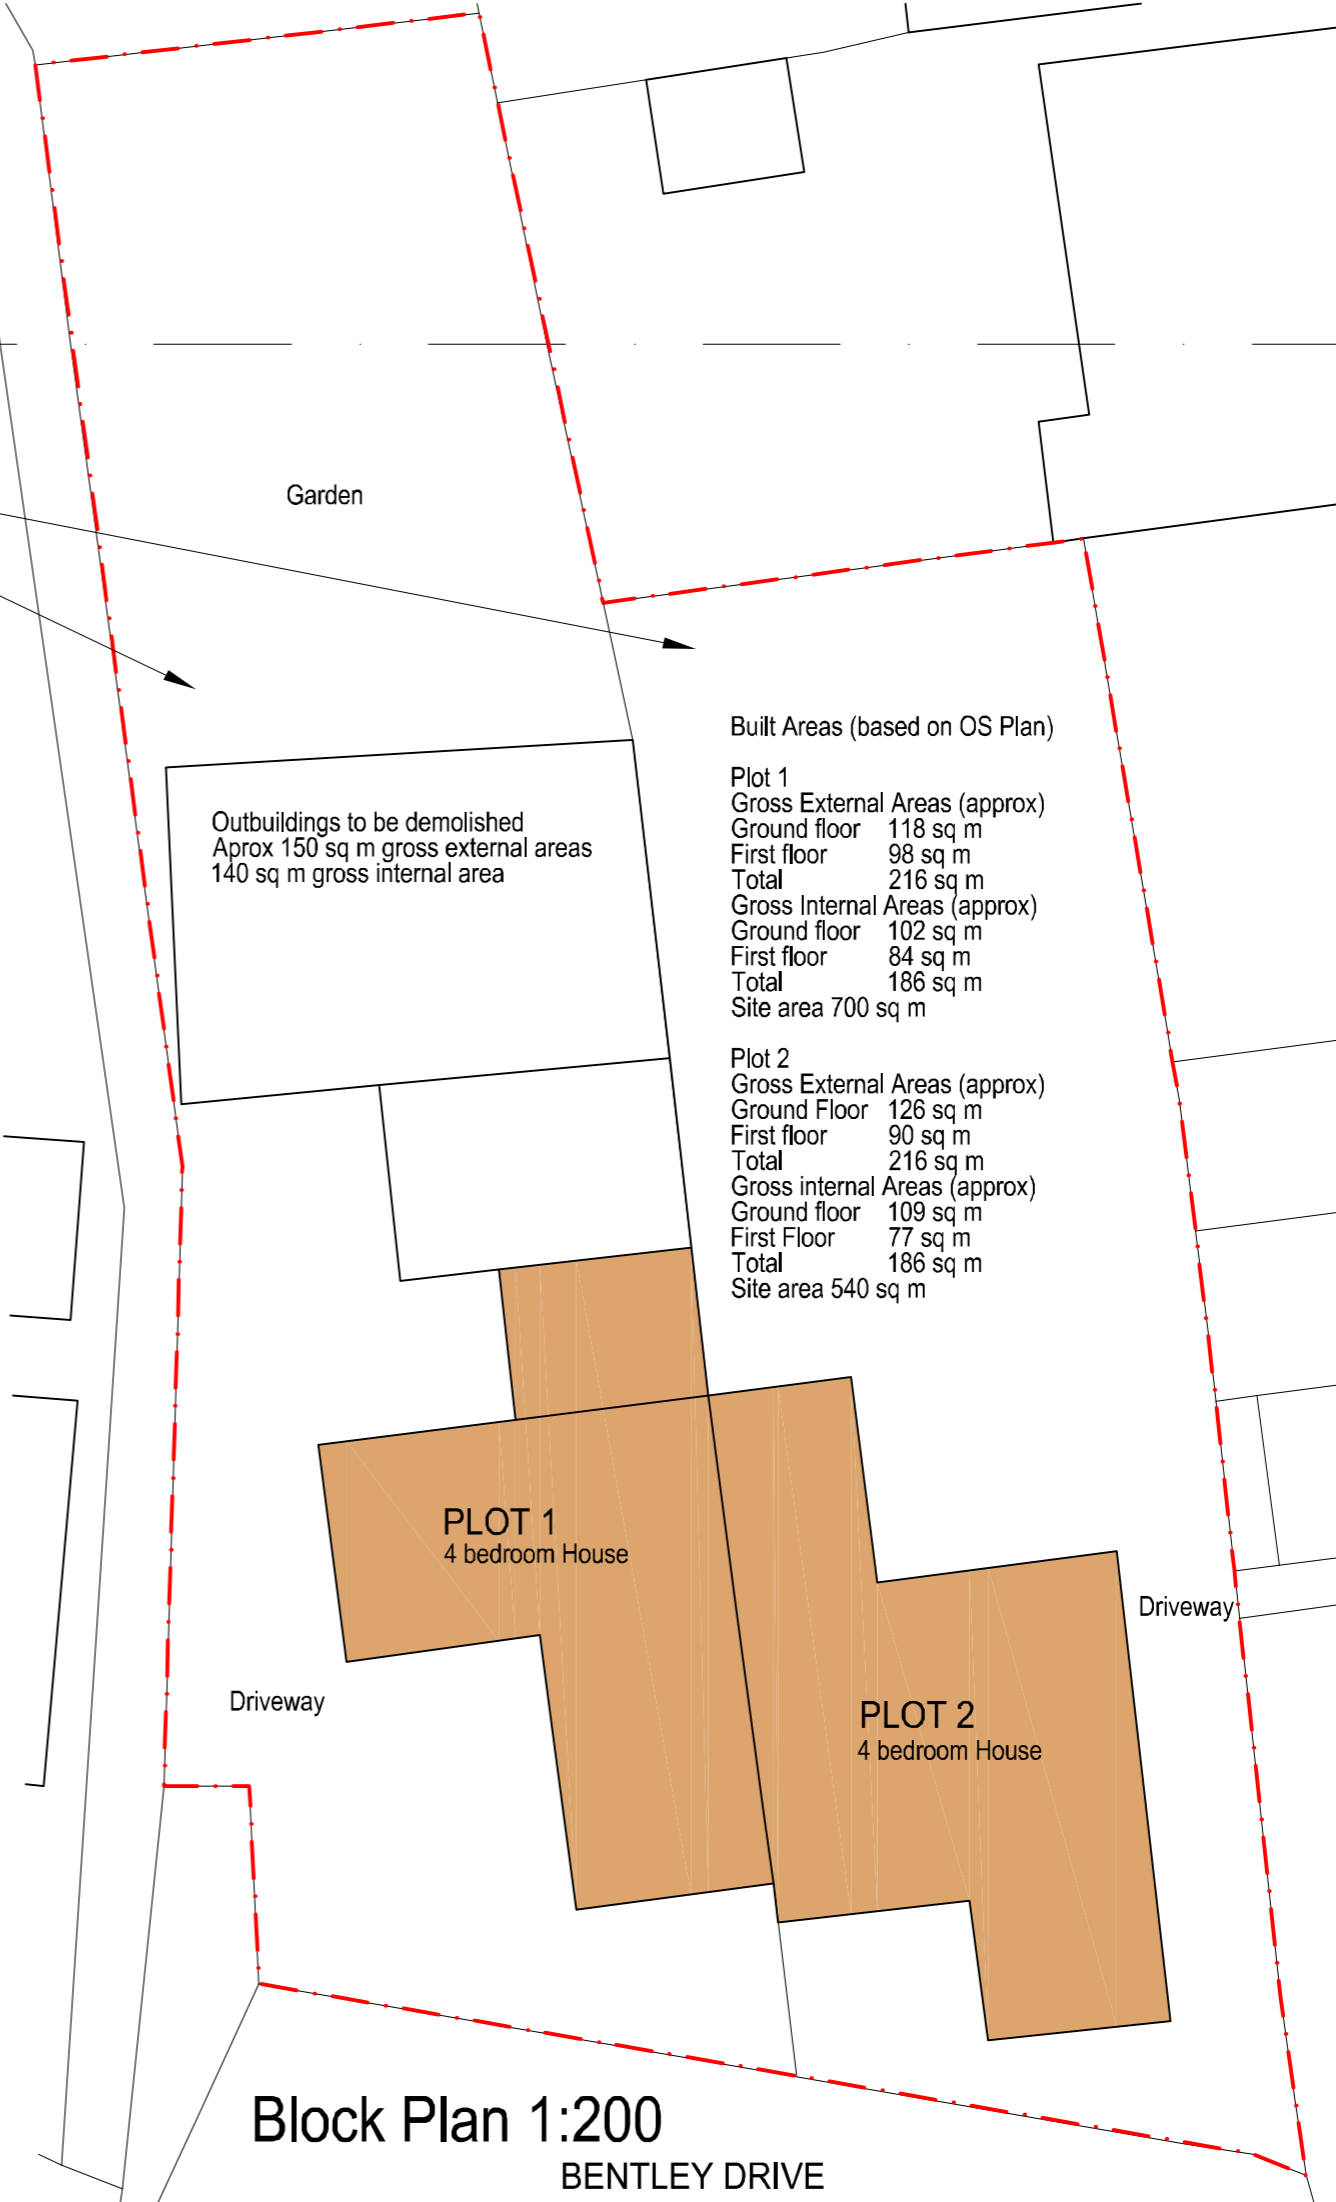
Garden

Built Areas (based on OS Plan)

Plot 1
Gross External Areas (approx)
Ground floor 118 sq m
First floor 98 sq m
Total 216 sq m
Gross Internal Areas (approx)
Ground floor 102 sq m
First floor 84 sq m
Total 186 sq m
Site area 700 sq m

Plot 2
Gross External Areas (approx)
Ground Floor 126 sq m
First floor 90 sq m
Total 216 sq m
Gross internal Areas (approx)
Ground floor 109 sq m
First Floor 77 sq m
Total 186 sq m
Site area 540 sq m

Outbuildings to be demolished
Aprox 150 sq m gross external areas
140 sq m gross internal area

PLOT 1
4 bedroom House

Driveway

PLOT 2
4 bedroom House

Driveway

Block Plan 1:200

BENTLEY DRIVE